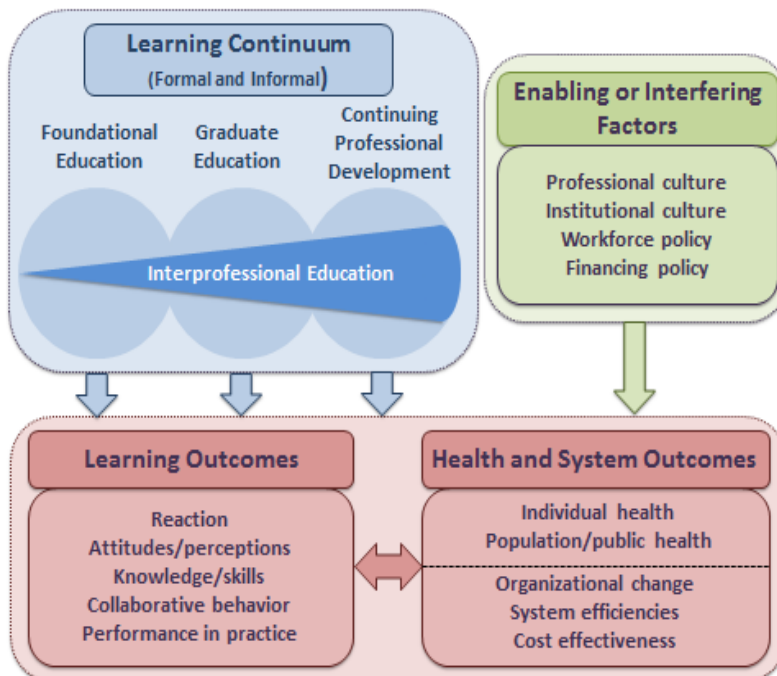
Learning Continuum
(Formal and Informal)

Foundational Education

Graduate Education

Continuing Professional Development

Interprofessional Education

Enabling or Interfering Factors

Professional culture
Institutional culture
Workforce policy
Financing policy

Learning Outcomes

Reaction
Attitudes/perceptions
Knowledge/skills
Collaborative behavior
Performance in practice

Health and System Outcomes

Individual health
Population/public health

Organizational change
System efficiencies
Cost effectiveness